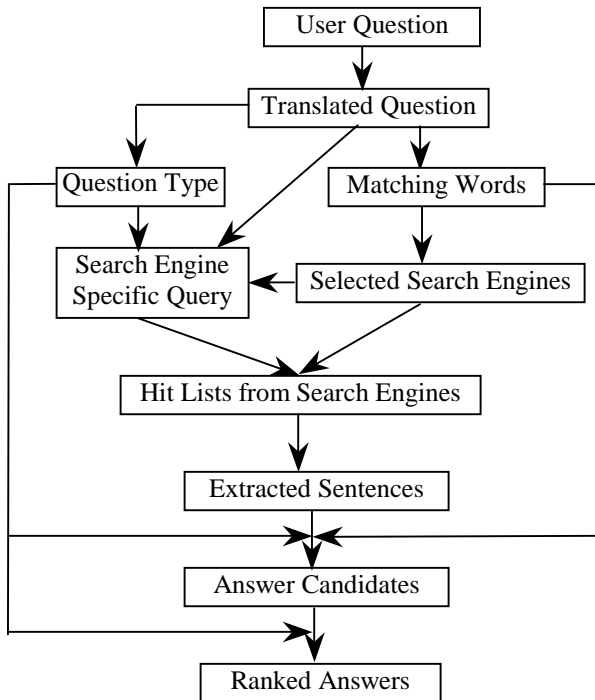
User Question

Translated Question

Question Type

Matching Words

Search Engine Specific Query

Selected Search Engines

Hit Lists from Search Engines

Extracted Sentences

Answer Candidates

Ranked Answers